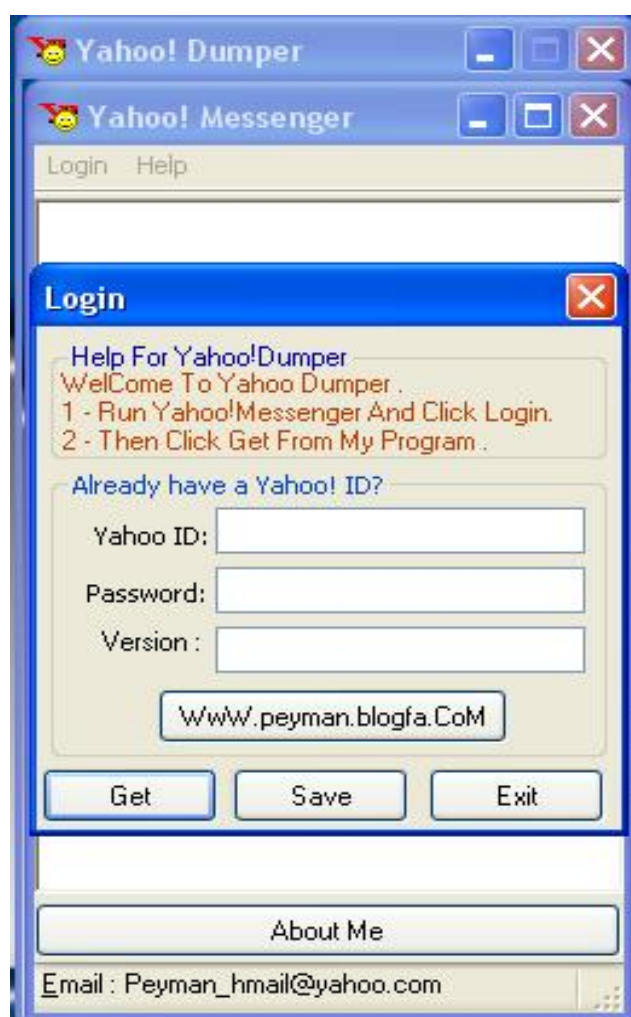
Yahoo! Dumper

Yahoo! Messenger

Login Help

Login

Help For Yahoo!Dumper
WelCome To Yahoo Dumper .
1 - Run Yahoo!Messenger And Click Login.
2 - Then Click Get From My Program .

Already have a Yahoo! ID?

Yahoo ID:

Password:

Version :

WwW.peyman.blogfa.CoM

Get Save Exit

About Me

Email : Peyman_hmail@yahoo.com